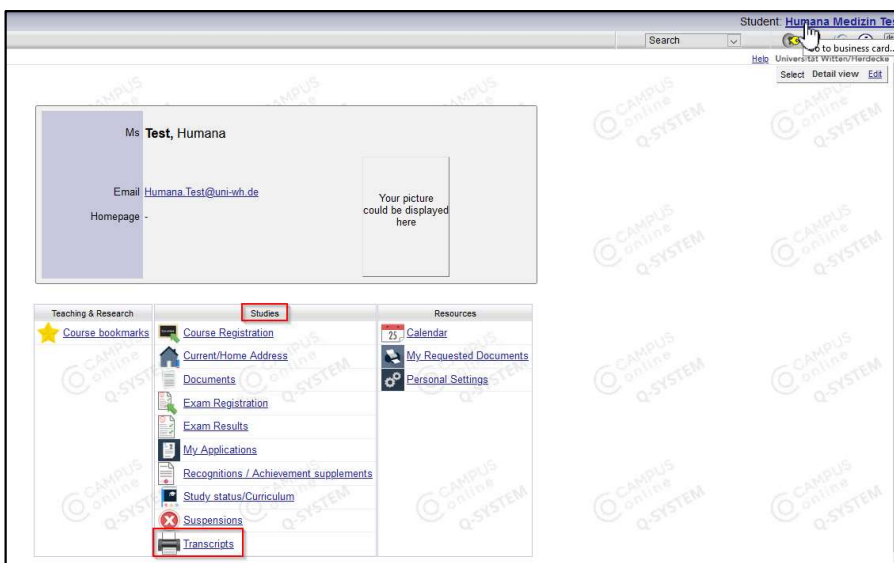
Student: Humana Medizin Tes

Search

o to business card..

Help Universität Witten/Herdecke

Select Detail view Edit

Ms **Test**, Humana

Email Humana.Test@uni-wh.de

Homepage -

Your picture could be displayed here

| Teaching & Research | Studies | Resources |
|---|---|---|
| Course bookmarks | Course Registration | Calendar |
| | Current/Home Address | My Requested Documents |
| | Documents | Personal Settings |
| | Exam Registration | |
| | Exam Results | |
| | My Applications | |
| | Recognitions / Achievement supplements | |
| | Study status/Curriculum | |
| | Suspensions | |
| | Transcripts | |

25

CAMPUS online Q-SYSTEM